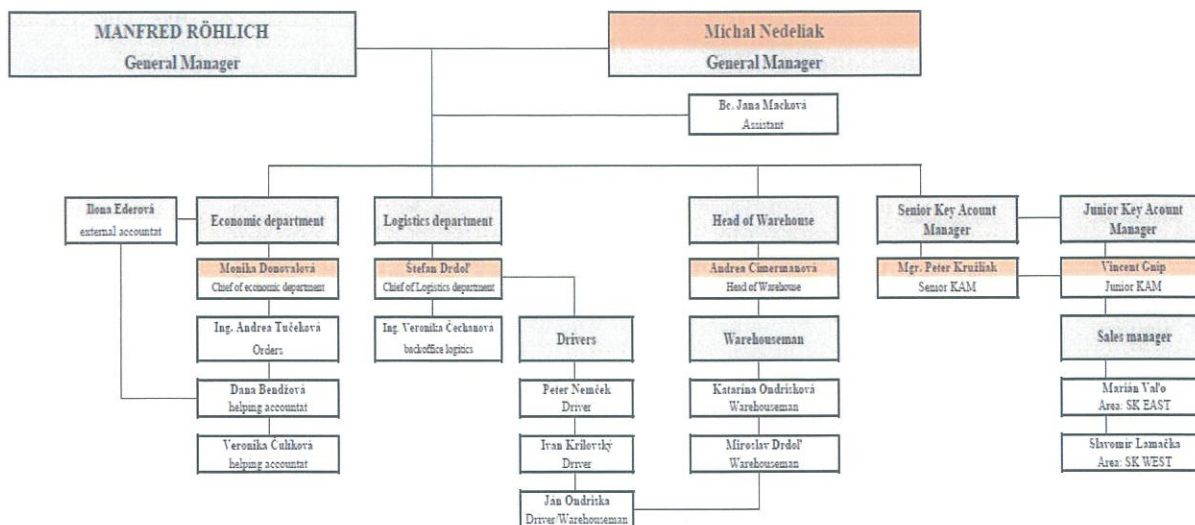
MANFRED RÖHLICH
General Manager

Michal Nedeliak
General Manager

Bc. Jana Macková
Assistant

Ilona Ederová
external accountat

Economic department

Monika Donovalová
Chief of economic department

Ing. Andrea Tučeková
Orders

Dana Bendžová
helping accountat

Veronika Čuliková
helping accountat

Logistics department

Štefan Drdoľ
Chief of Logistics department

Ing. Veronika Čechanová
backoffice logistics

Drivers

Peter Nemček
Driver

Ivan Krilovský
Driver

Ján Ondriska
Driver/Warehouseman

Head of Warehouse

Andrea Cimermanová
Head of Warehouse

Warehouseman

Katarína Ondrisková
Warehouseman

Miroslav Drdoľ
Warehouseman

Senior Key Acount Manager

Mgr. Peter Kružliak
Senior KAM

Junior Key Acount Manager

Vincent Gnip
Junior KAM

Sales manager

Marián Vaľo
Area: SK EAST

Slavomír Lamačka
Area: SK WEST